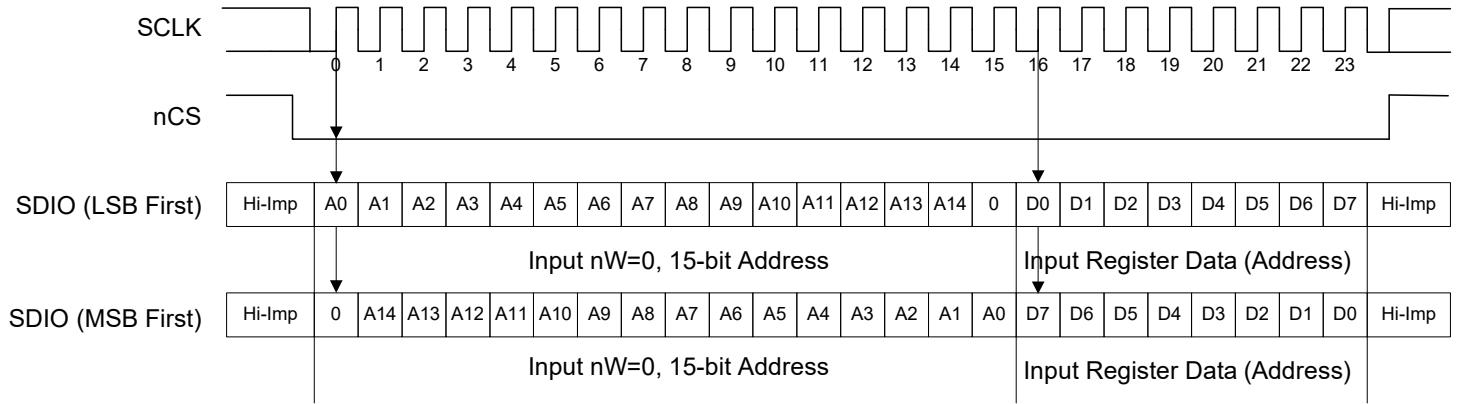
SCLK

0 1 2 3 4 5 6 7 8 9 10 11 12 13 14 15 16 17 18 19 20 21 22 23

nCS

SDIO (LSB First)

| Hi-Imp | A0 | A1 | A2 | A3 | A4 | A5 | A6 | A7 | A8 | A9 | A10 | A11 | A12 | A13 | A14 | 0 | D0 | D1 | D2 | D3 | D4 | D5 | D6 | D7 | Hi-Imp |
|---|---|---|---|---|---|---|---|---|---|---|---|---|---|---|---|---|---|---|---|---|---|---|---|---|---|

Input nW=0, 15-bit Address

Input Register Data (Address)

SDIO (MSB First)

| Hi-Imp | 0 | A14 | A13 | A12 | A11 | A10 | A9 | A8 | A7 | A6 | A5 | A4 | A3 | A2 | A1 | A0 | D7 | D6 | D5 | D4 | D3 | D2 | D1 | D0 | Hi-Imp |
|---|---|---|---|---|---|---|---|---|---|---|---|---|---|---|---|---|---|---|---|---|---|---|---|---|---|

Input nW=0, 15-bit Address

Input Register Data (Address)